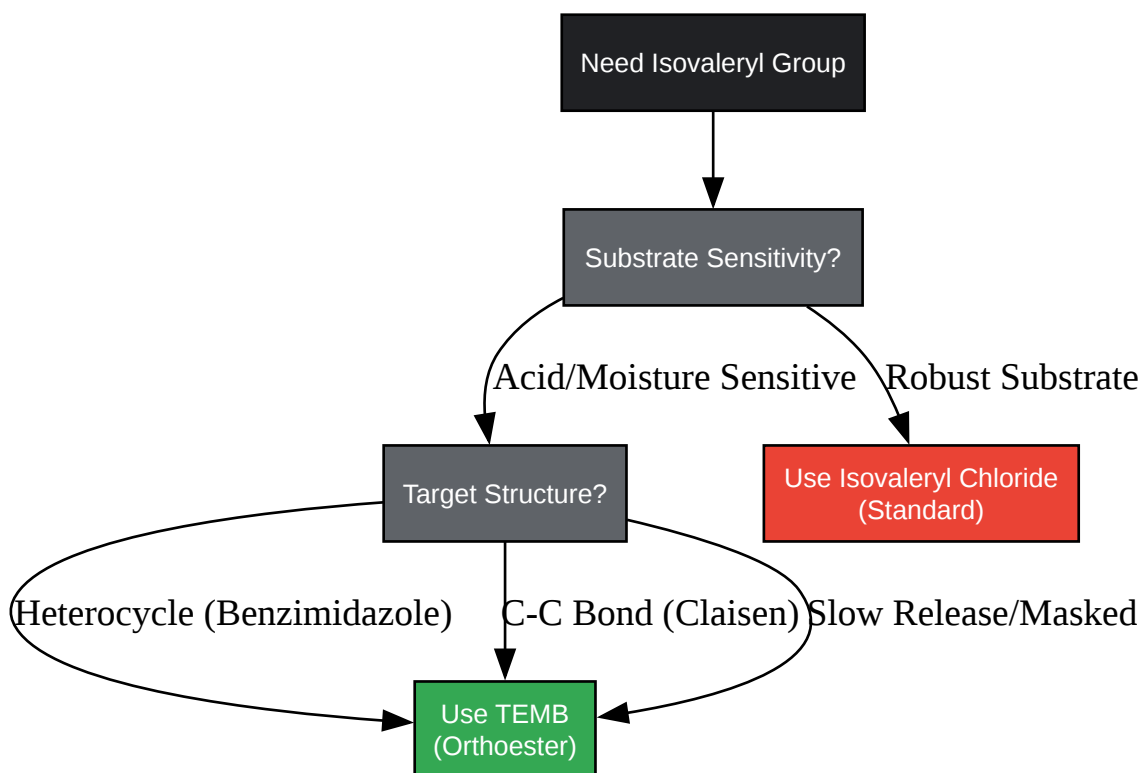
Need Isovaleryl Group

Substrate Sensitivity?

Acid/Moisture Sensitive

Robust Substrate

Target Structure?

Use Isovaleryl Chloride (Standard)

Heterocycle (Benzimidazole)

C-C Bond (Claisen)

Slow Release/Masked

Use TEMB (Orthoester)